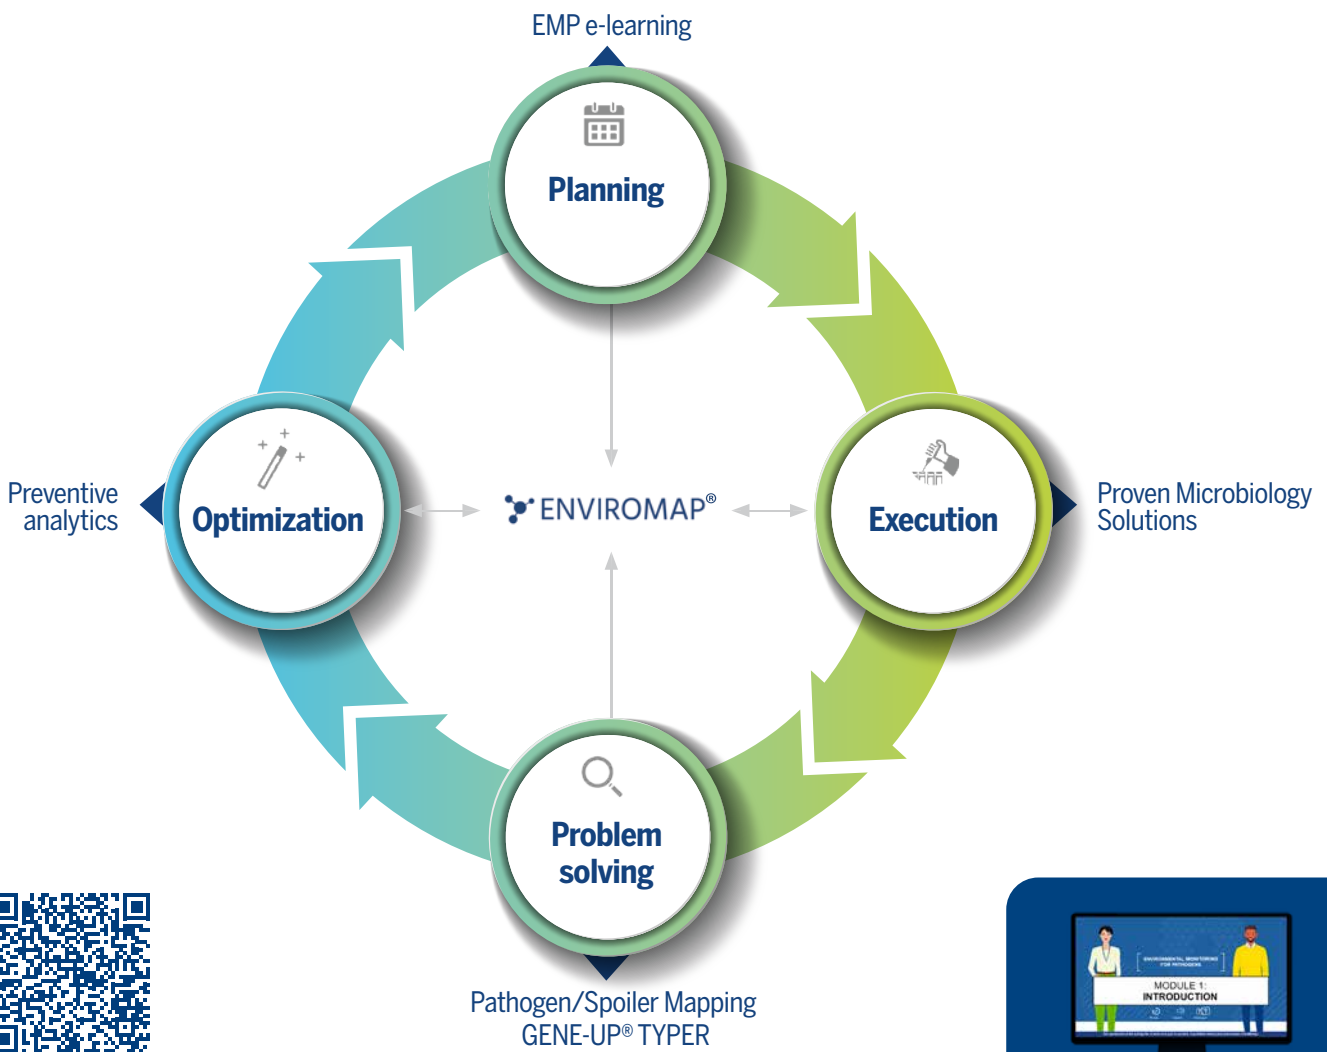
EMP e-learning

Planning

Preventive analytics

Optimization

ENVIROMAP®

Execution

Proven Microbiology Solutions

Problem solving

Pathogen/Spoiler Mapping
GENE-UP® TYPER

ENVIRONMENTAL MONITORING FOR PATHOGENS

MODULE 1:
INTRODUCTION